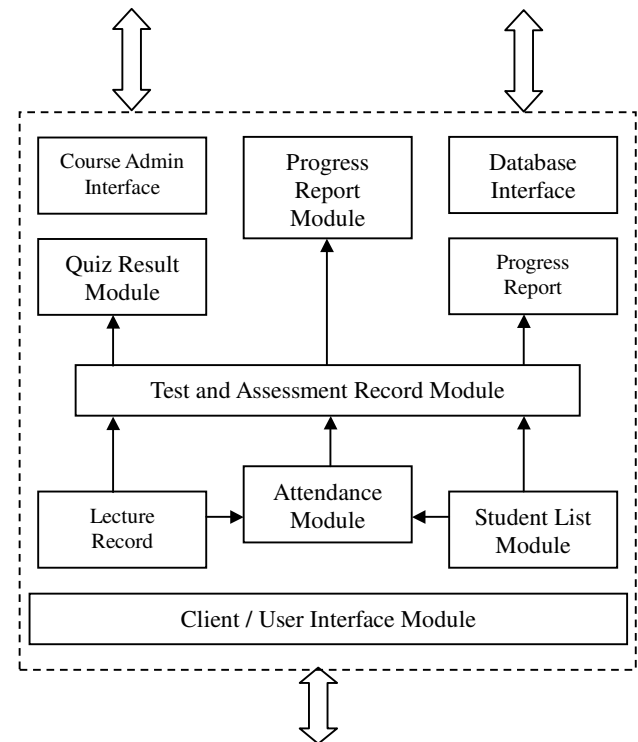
Course Admin Interface

Progress Report Module

Database Interface

Quiz Result Module

Progress Report

Test and Assessment Record Module

Lecture Record

Attendance Module

Student List Module

Client / User Interface Module